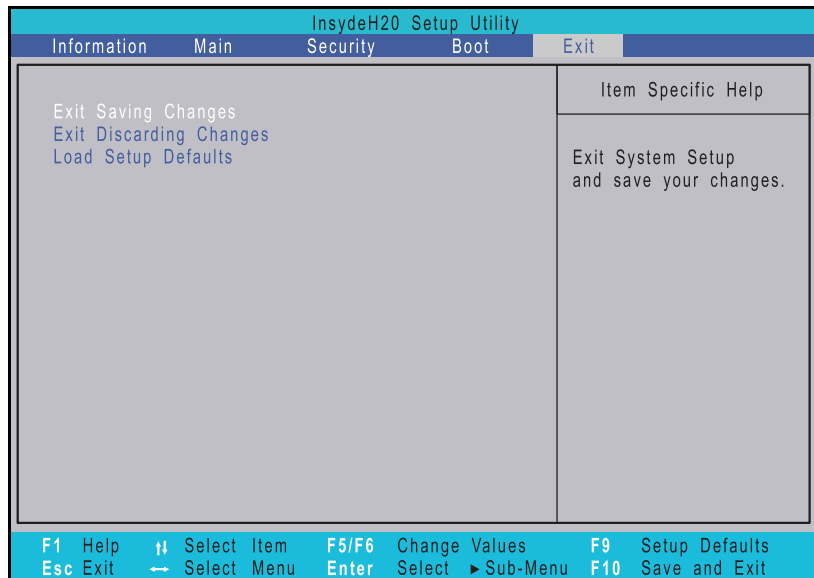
InsydeH20 Setup Utility

Information Main Security Boot Exit

Exit Saving Changes
Exit Discarding Changes
Load Setup Defaults

Item Specific Help

Exit System Setup and save your changes.

| F1 Help | ↑↓ Select Item | F5/F6 Change Values | F9 Setup Defaults |
|---|---|---|---|
| Esc Exit | ↔ Select Menu | Enter Select ►Sub-Menu | F10 Save and Exit |